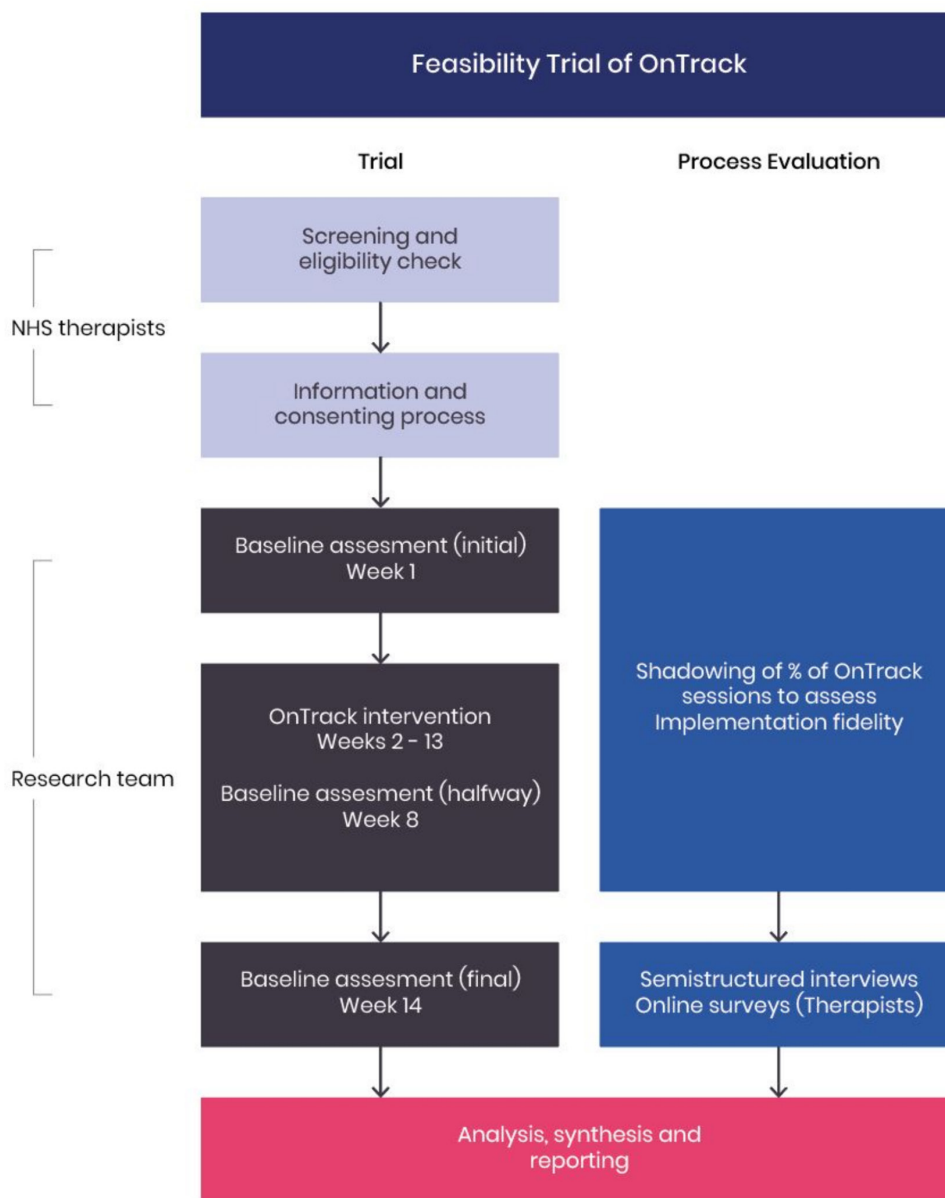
Feasibility Trial of OnTrack

Trial

Process Evaluation

NHS therapists

Screening and eligibility check

Information and consenting process

Research team

Baseline assesment (initial)
Week 1

OnTrack intervention
Weeks 2 - 13

Baseline assesment (halfway)
Week 8

Baseline assesment (final)
Week 14

Shadowing of % of OnTrack sessions to assess Implementation fidelity

Semistructured interviews
Online surveys (Therapists)

Analysis, synthesis and reporting